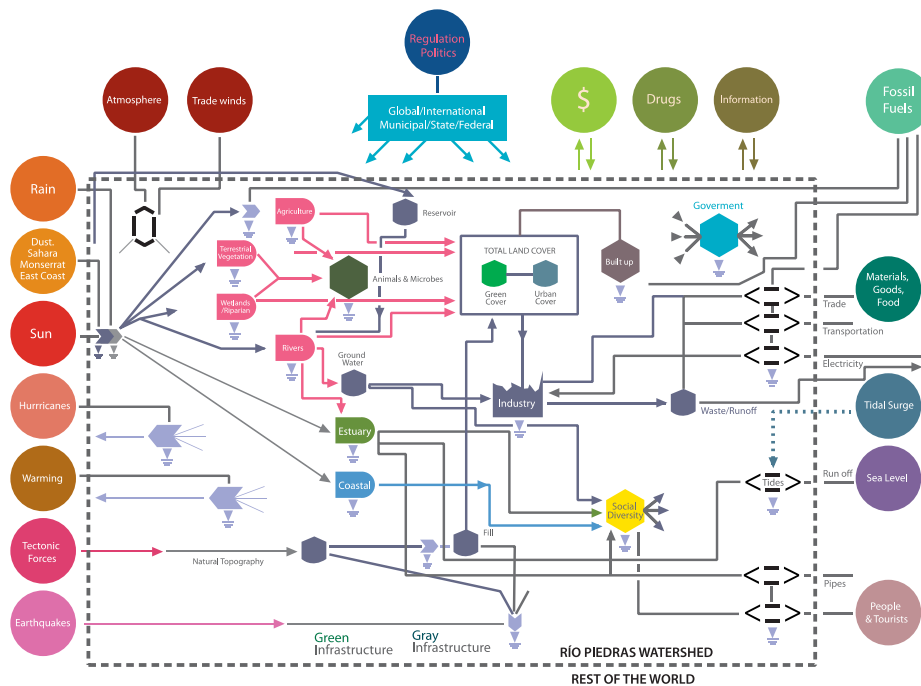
Regulation
Politics

Global/International
Municipal/State/Federal

Atmosphere

Trade winds

$

Drugs

Information

Fossil
Fuels

Rain

Dust,
Sahara
Monserrat
East Coast

Sun

Hurricanes

Warming

Tectonic
Forces

Earthquakes

Agriculture

Reservoir

Terrestrial
Vegetation

Wetlands
/Riparian

Animals & Microbes

TOTAL LAND COVER

Green
Cover

Urban
Cover

Built up

Goverment

Materials,
Goods,
Food

Trade

Transportation

Electricity

Rivers

Ground
Water

Industry

Waste/Runoff

Tidal Surge

Estuary

Coastal

Social
Diversity

Tides

Run off

Sea Level

Natural Topography

Fill

Pipes

People
& Tourists

Green
Infrastructure

Gray
Infrastructure

RÍO PIEDRAS WATERSHED

REST OF THE WORLD